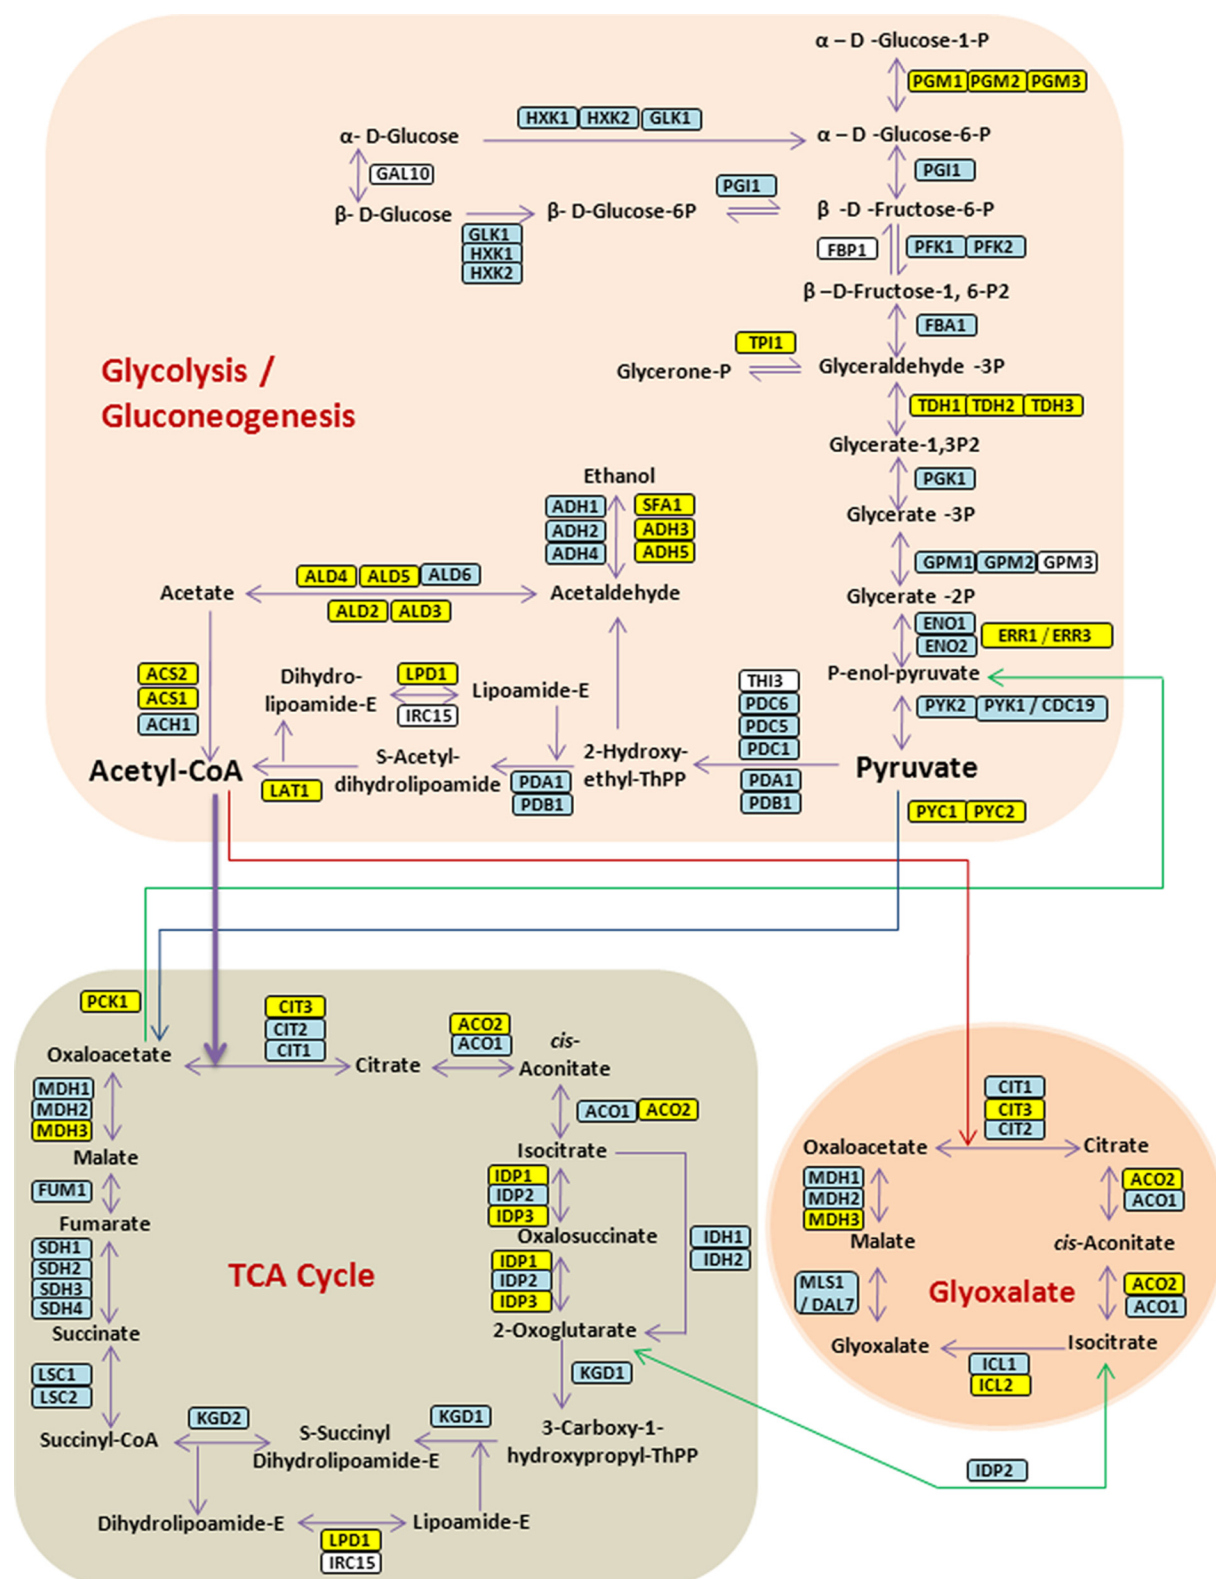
α – D -Glucose-1-P
PGM1 PGM2 PGM3
HXK1 HXK2 GLK1
α- D-Glucose
α – D -Glucose-6-P
GAL10
PGI1
PGI1
β- D-Glucose
β- D-Glucose-6P
β -D -Fructose-6-P
GLK1
HXK1
HXK2
FBP1
PFK1 PFK2
β –D-Fructose-1, 6-P2
FBA1
TPI1
Glycolysis / Gluconeogenesis
Glycerone-P
Glyceraldehyde -3P
TDH1 TDH2 TDH3
Glycerate-1,3P2
Ethanol
PGK1
ADH1
ADH2
ADH4
SFA1
ADH3
ADH5
Glycerate -3P
ALD4 ALD5 ALD6
GPM1 GPM2 GPM3
Acetate
Acetaldehyde
ALD2 ALD3
Glycerate -2P
ENO1
ENO2
ERR1 / ERR3
ACS2
ACS1
ACH1
Dihydro-lipoamide-E
LPD1
IRC15
Lipoamide-E
THI3
PDC6
PDC5
PDC1
P-enol-pyruvate
PYK2 PYK1 / CDC19
S-Acetyl-dihydrolipoamide
2-Hydroxy-ethyl-ThPP
Acetyl-CoA
LAT1
PDA1
PDB1
PDA1
PDB1
Pyruvate
PYC1 PYC2
PCK1
CIT3
CIT2
CIT1
ACO2
ACO1
cis-Aconitate
Oxaloacetate
Citrate
MDH1
MDH2
MDH3
ACO1 ACO2
Malate
Isocitrate
FUM1
IDP1
IDP2
IDP3
Fumarate
Oxalosuccinate
IDH1
IDH2
SDH1
SDH2
SDH3
SDH4
TCA Cycle
IDP1
IDP2
IDP3
Succinate
2-Oxoglutarate
KGD1
LSC1
LSC2
KGD2
S-Succinyl Dihydrolipoamide-E
KGD1
3-Carboxy-1-hydroxypropyl-ThPP
Succinyl-CoA
Dihydrolipoamide-E
Lipoamide-E
LPD1
IRC15
CIT1
CIT3
CIT2
Oxaloacetate
Citrate
MDH1
MDH2
MDH3
ACO2
ACO1
Malate
cis-Aconitate
MLS1 / DAL7
Glyoxalate
ACO2
ACO1
Glyoxalate
Isocitrate
ICL1
ICL2
IDP2